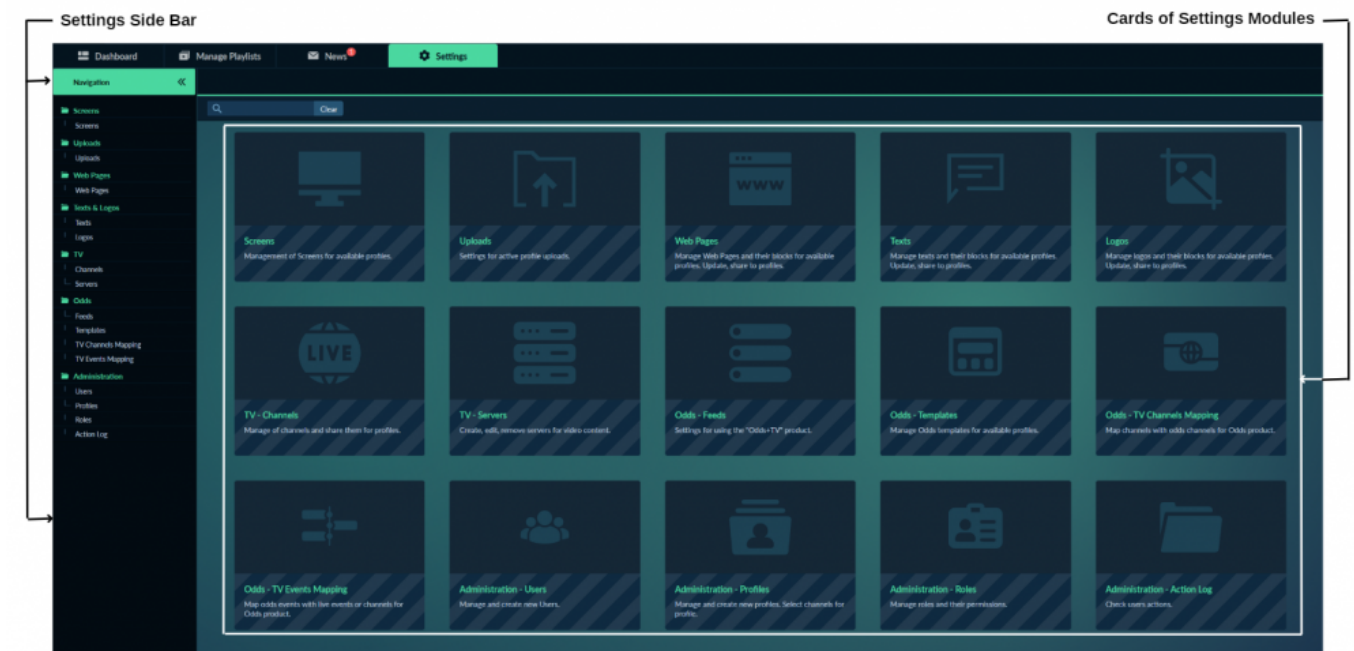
Settings Side Bar

Cards of Settings Modules

Dashboard Manage Playlists News Settings

Navigation «

Screens
Screens
Uploads
Uploads
Web Pages
Web Pages
Texts & Logos
Texts
Logos
TV
Channels
Servers
Odds
Feeds
Templates
TV Channels Mapping
TV Events Mapping
Administration
Users
Profiles
Roles
Action Log

Close

Screens
Management of Screens for available profiles.

Uploads
Settings for active profile uploads.

WWW

Web Pages
Manage Web Pages and their blocks for available profiles. Update, share to profiles.

Texts
Manage texts and their blocks for available profiles. Update, share to profiles.

Logos
Manage logos and their blocks for available profiles. Update, share to profiles.

LIVE

TV - Channels
Manage of channels and share them for profiles.

TV - Servers
Create, edit, remove servers for video content.

Odds - Feeds
Settings for using the "Odds+TV" product.

Odds - Templates
Manage Odds templates for available profiles.

Odds - TV Channels Mapping
Map channels with odds channels for Odds product.

Odds - TV Events Mapping
Map odds events with live events or channels for Odds product.

Administration - Users
Manage and create new Users.

Administration - Profiles
Manage and create new profiles. Select channels for profile.

Administration - Roles
Manage roles and their permissions.

Administration - Action Log
Check users actions.